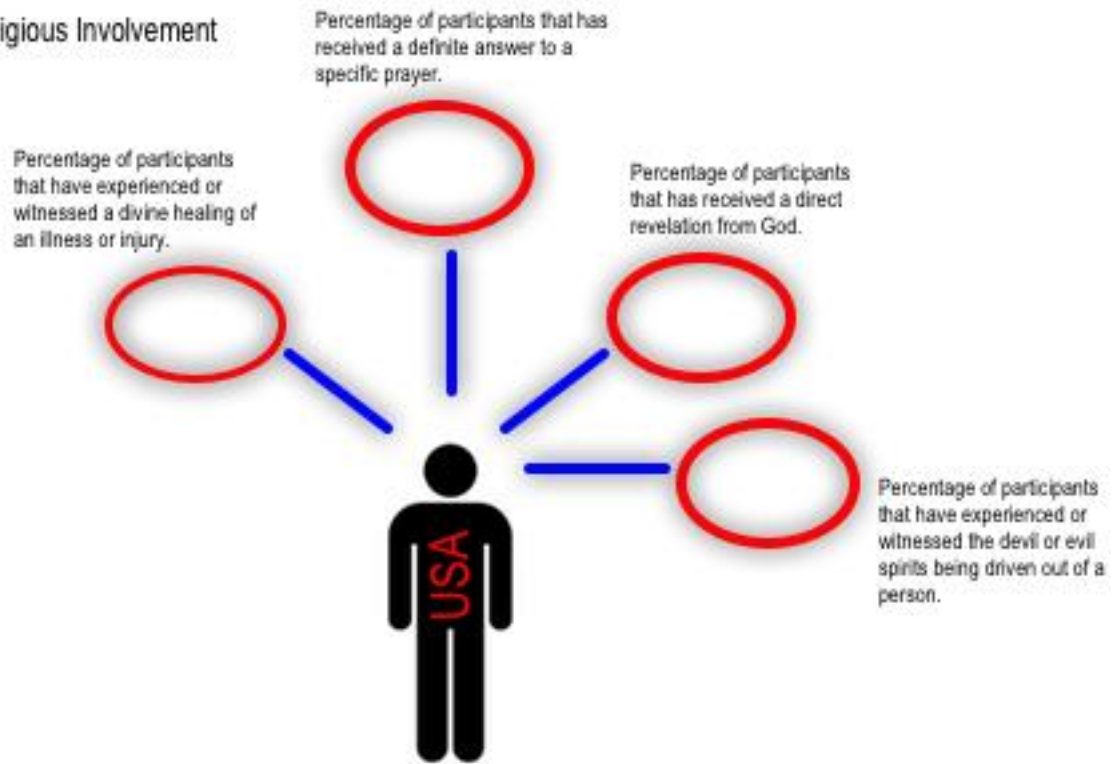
igious Involvement

Percentage of participants that has received a definite answer to a specific prayer.

Percentage of participants that have experienced or witnessed a divine healing of an illness or injury.

Percentage of participants that has received a direct revelation from God.

Percentage of participants that have experienced or witnessed the devil or evil spirits being driven out of a person.

USA